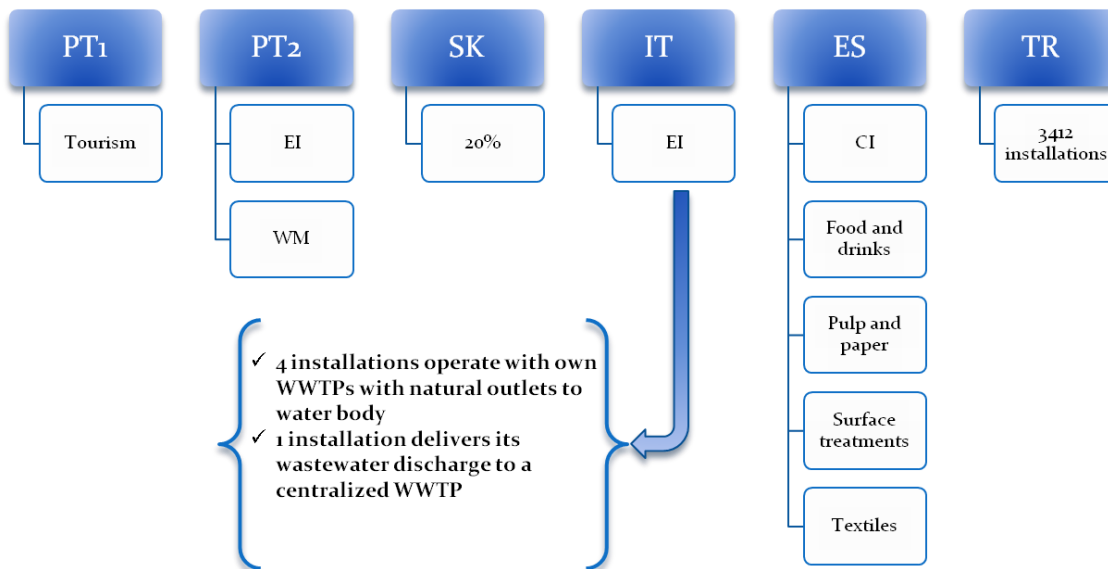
PT1

Tourism

PT2

EI

WM

SK

20%

IT

EI

✓ 4 installations operate with own WWTPs with natural outlets to water body
✓ 1 installation delivers its wastewater discharge to a centralized WWTP

ES

CI

Food and drinks

Pulp and paper

Surface treatments

Textiles

TR

3412 installations